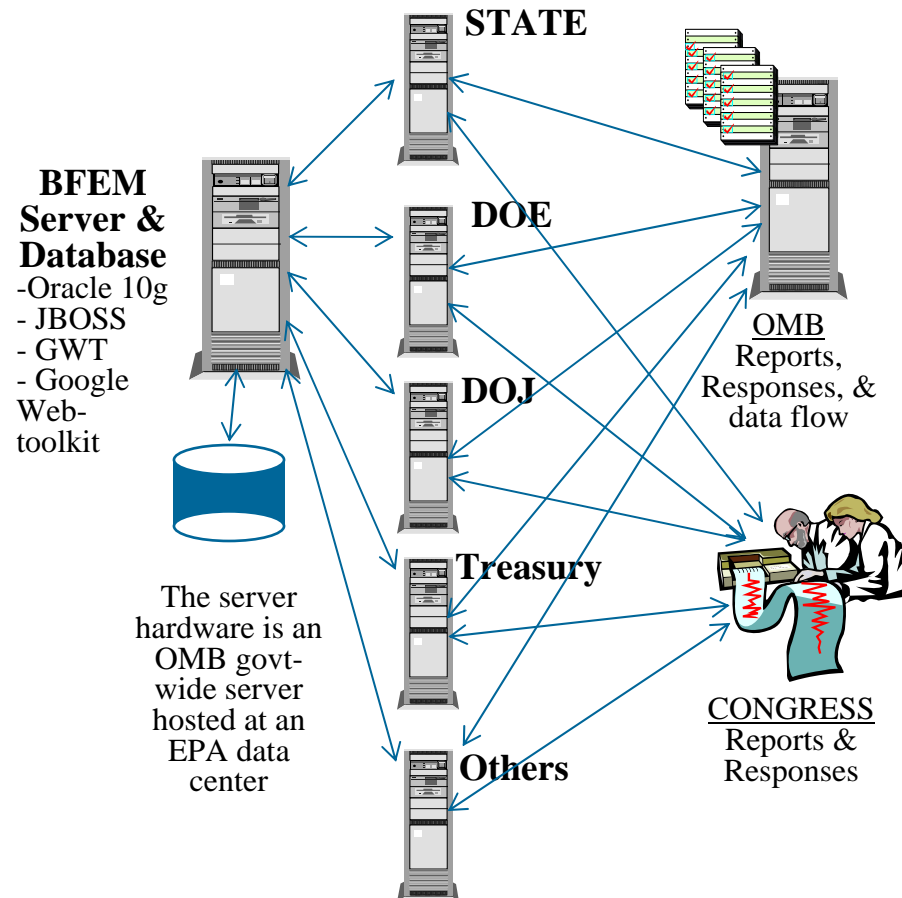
BFEM Server & Database
-Oracle 10g
- JBOSS
- GWT
- Google Web-toolkit

STATE

DOE

DOJ

Treasury

Others

OMB
Reports, Responses, & data flow

CONGRESS
Reports & Responses

The server hardware is an OMB govt-wide server hosted at an EPA data center